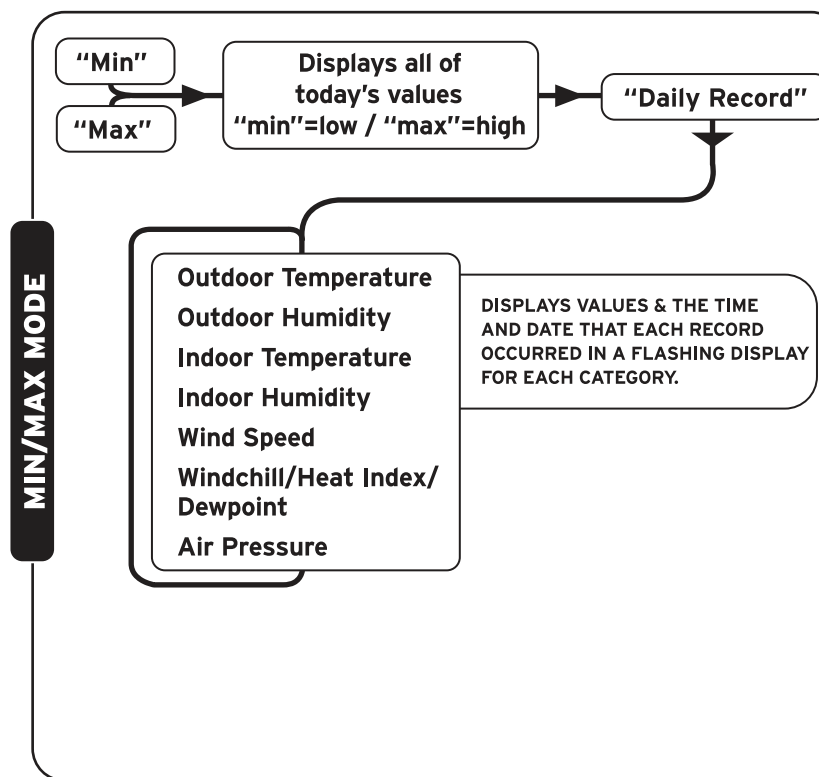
MIN/MAX MODE

"Min"

"Max"

Displays all of today's values "min"=low / "max"=high

"Daily Record"

Outdoor Temperature
Outdoor Humidity
Indoor Temperature
Indoor Humidity
Wind Speed
Windchill/Heat Index/ Dewpoint
Air Pressure

DISPLAYS VALUES & THE TIME AND DATE THAT EACH RECORD OCCURRED IN A FLASHING DISPLAY FOR EACH CATEGORY.